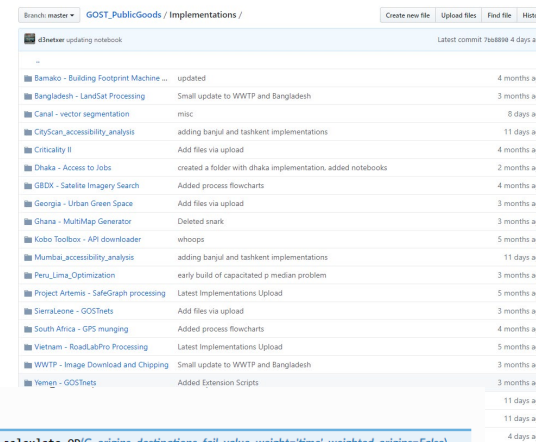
Branch: master ▾ GOST_PublicGoods / Implementations /

Create new file Upload files Find file Histo

d3netxer updating notebook

Latest commit 7eb8898 4 days a

..

| | | |
|---|---|---|
| Bamako - Building Footprint Machine ... | updated | 4 months a |
| Bangladesh - LandSat Processing | Small update to WWTP and Bangladesh | 3 months a |
| Canal - vector segmentation | misc | 8 days a |
| CityScan_accessibility_analysis | adding banjul and tashkent implementations | 11 days a |
| Criticality II | Add files via upload | 4 months a |
| Dhaka - Access to Jobs | created a folder with dhaka implementation, added notebooks | 2 months a |
| GBDX - Satelite Imagery Search | Added process flowcharts | 4 months a |
| Georgia - Urban Green Space | Add files via upload | 3 months a |
| Ghana - MultiMap Generator | Deleted snark | 3 months a |
| Kobo Toolbox - API downloader | whoops | 5 months a |
| Mumbai_accessibility_analysis | adding banjul and tashkent implementations | 11 days a |
| Peru_Lima_Optimization | early build of capacitated p median problem | 3 months a |
| Project Artemis - SafeGraph processing | Latest Implementations Upload | 5 months a |
| SierraLeone - GOSTnets | Add files via upload | 3 months a |
| South Africa - GPS munging | Added process flowcharts | 4 months a |
| Vietnam - RoadLabPro Processing | Latest Implementations Upload | 5 months a |
| WWTP - Image Download and Chipping | Small update to WWTP and Bangladesh | 3 months a |
| Yemen - GOSTnets | Added Extension Scripts | 3 months a |
| | | 11 days a |
| | | 11 days a |
| | | 4 days a |

calculate_OD(G, origins, destinations, fail_value, weight='time', weighted_origins=False)